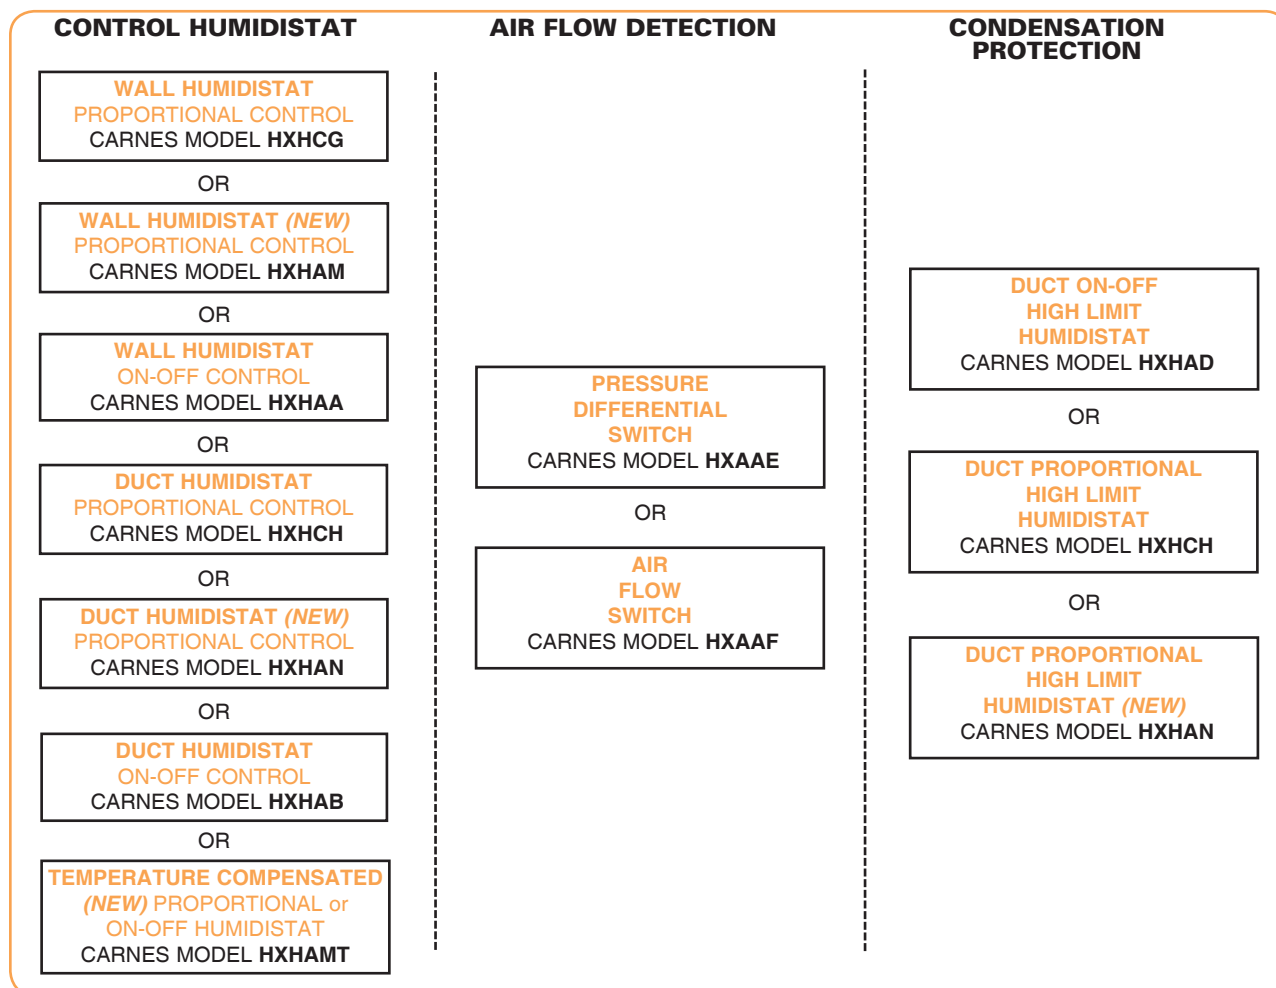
CONTROL HUMIDISTAT

WALL HUMIDISTAT
PROPORTIONAL CONTROL
CARNES MODEL HXHCG

OR

WALL HUMIDISTAT (NEW)
PROPORTIONAL CONTROL
CARNES MODEL HXHAM

OR

WALL HUMIDISTAT
ON-OFF CONTROL
CARNES MODEL HXHAA

OR

DUCT HUMIDISTAT
PROPORTIONAL CONTROL
CARNES MODEL HXHCH

OR

DUCT HUMIDISTAT (NEW)
PROPORTIONAL CONTROL
CARNES MODEL HXHAN

OR

DUCT HUMIDISTAT
ON-OFF CONTROL
CARNES MODEL HXHAB

OR

TEMPERATURE COMPENSATED
(NEW) PROPORTIONAL or
ON-OFF HUMIDISTAT
CARNES MODEL HXHAMT

AIR FLOW DETECTION

PRESSURE
DIFFERENTIAL
SWITCH
CARNES MODEL HXAAE

OR

AIR
FLOW
SWITCH
CARNES MODEL HXAAF

CONDENSATION PROTECTION

DUCT ON-OFF
HIGH LIMIT
HUMIDISTAT
CARNES MODEL HXHAD

OR

DUCT PROPORTIONAL
HIGH LIMIT
HUMIDISTAT
CARNES MODEL HXHCH

OR

DUCT PROPORTIONAL
HIGH LIMIT
HUMIDISTAT (NEW)
CARNES MODEL HXHAN